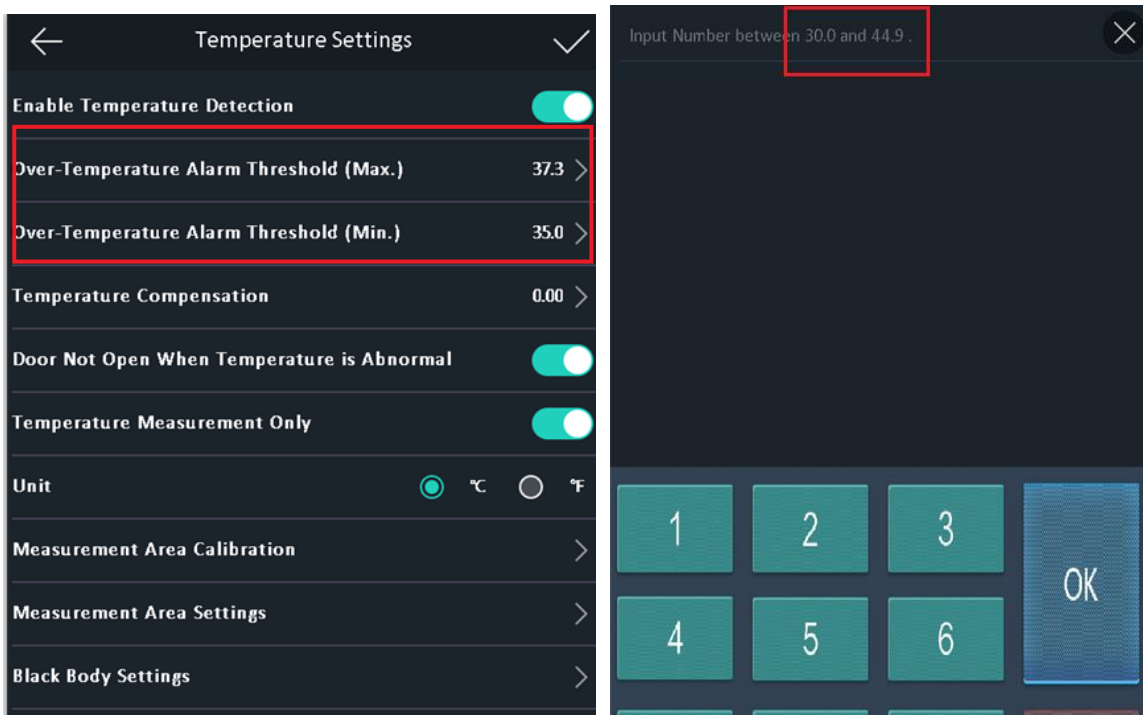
Temperature Settings

Enable Temperature Detection

Over-Temperature Alarm Threshold (Max.) 37.3

Over-Temperature Alarm Threshold (Min.) 35.0

Temperature Compensation 0.00

Door Not Open When Temperature is Abnormal

Temperature Measurement Only

Unit ℃ ℉

Measurement Area Calibration

Measurement Area Settings

Black Body Settings

Input Number between 30.0 and 44.9 .

1 2 3

OK

4 5 6